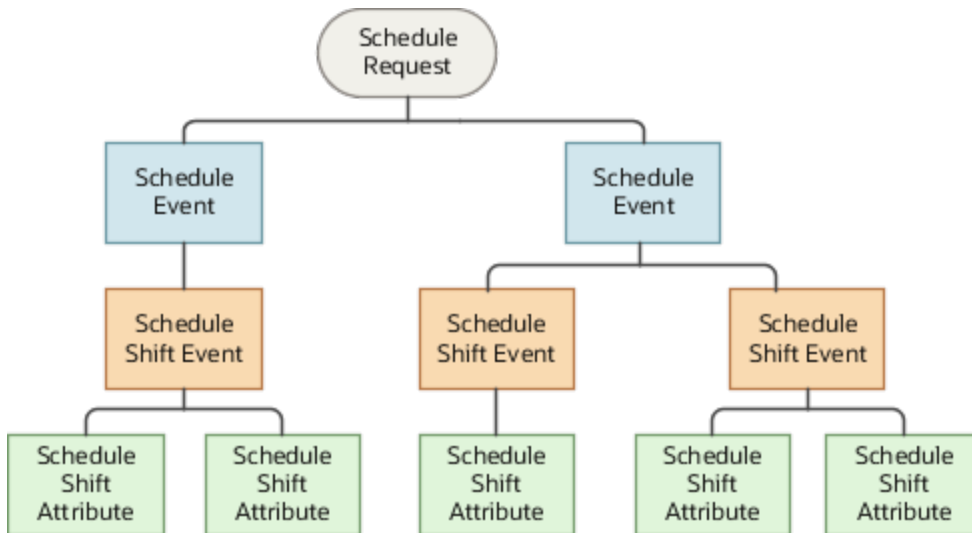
Schedule Request

Schedule Event

Schedule Event

Schedule Shift Event

Schedule Shift Event

Schedule Shift Event

Schedule Shift Attribute

Schedule Shift Attribute

Schedule Shift Attribute

Schedule Shift Attribute

Schedule Shift Attribute